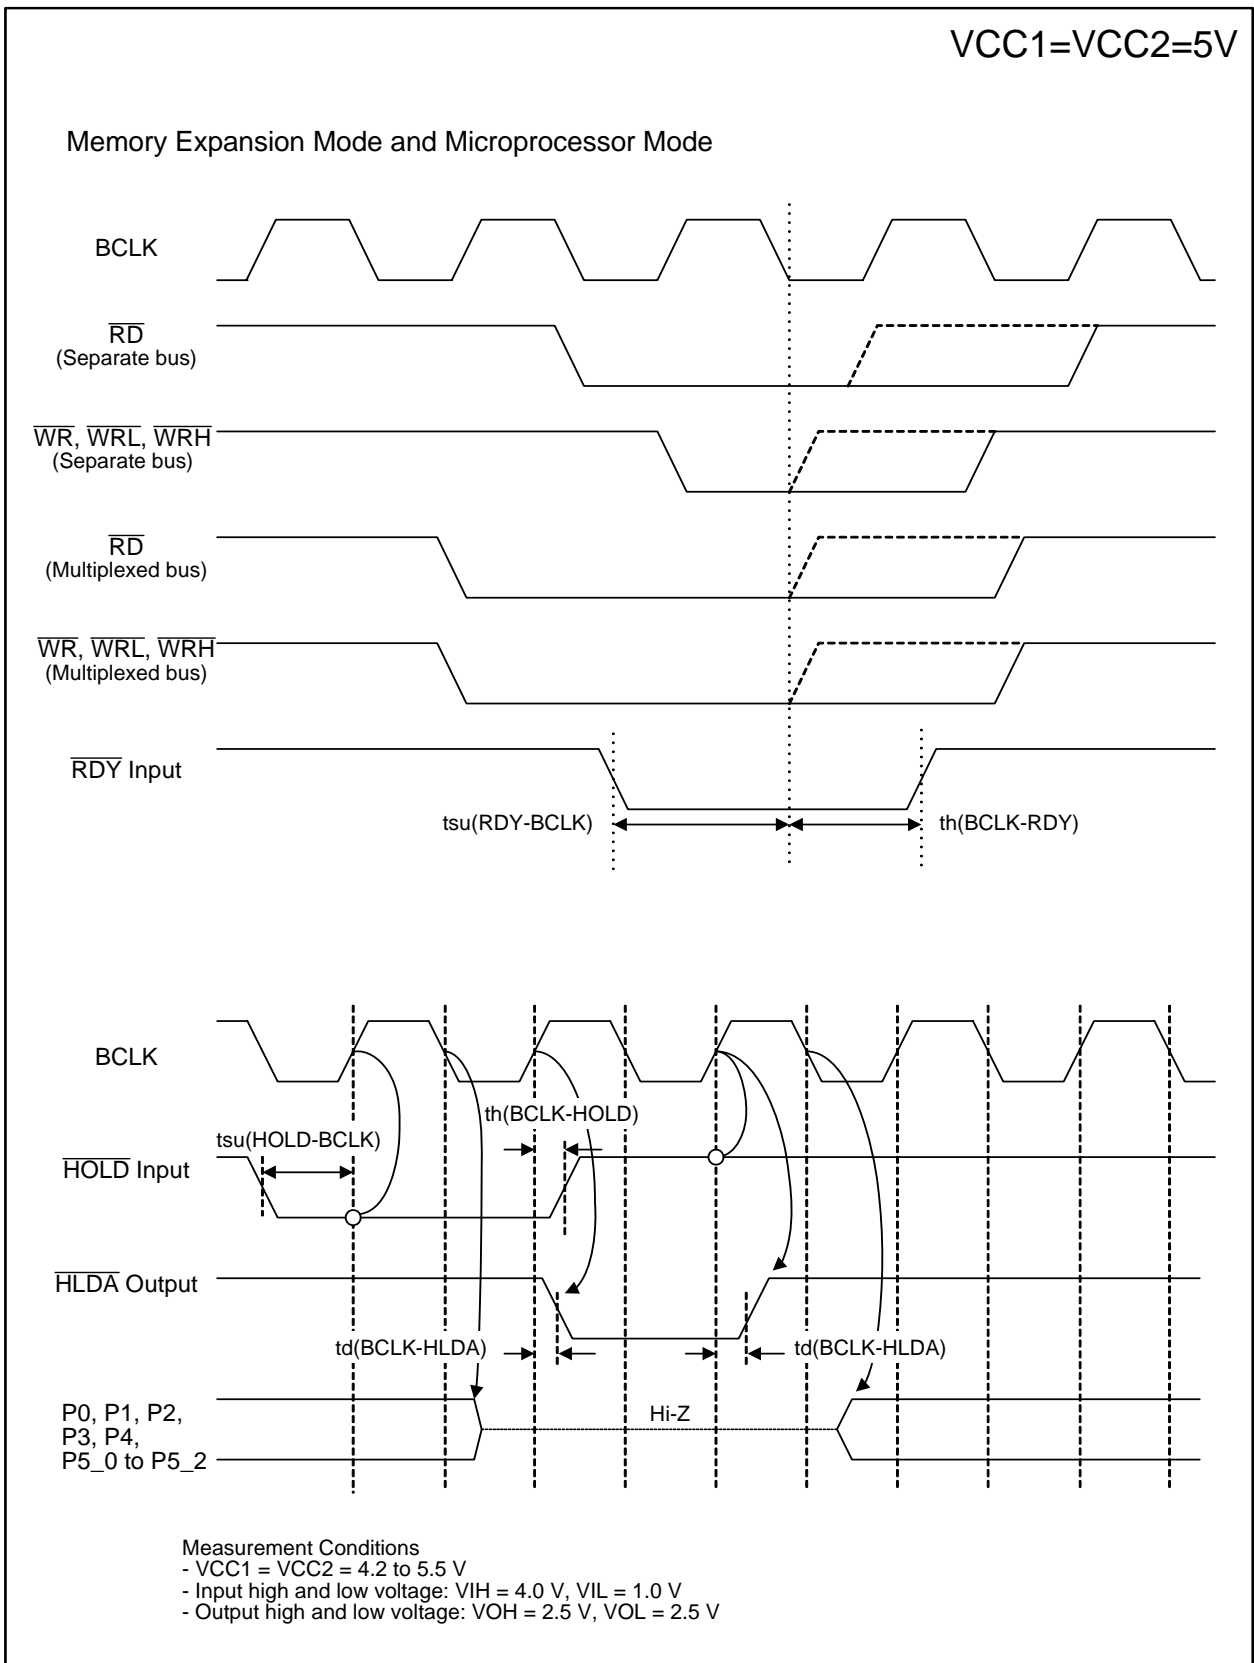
VCC1=VCC2=5V

Memory Expansion Mode and Microprocessor Mode

BCLK

$\overline{RD}$
(Separate bus)

$\overline{WR}$, $\overline{WRL}$, $\overline{WRH}$
(Separate bus)

$\overline{RD}$
(Multiplexed bus)

$\overline{WR}$, $\overline{WRL}$, $\overline{WRH}$
(Multiplexed bus)

$\overline{RDY}$ Input

tsu(RDY-BCLK)

th(BCLK-RDY)

BCLK

th(BCLK-HOLD)

tsu(HOLD-BCLK)

$\overline{HOLD}$ Input

$\overline{HLDA}$ Output

td(BCLK-HLDA)

td(BCLK-HLDA)

P0, P1, P2,
P3, P4,
P5_0 to P5_2

Hi-Z

Measurement Conditions
- VCC1 = VCC2 = 4.2 to 5.5 V
- Input high and low voltage: VIH = 4.0 V, VIL = 1.0 V
- Output high and low voltage: VOH = 2.5 V, VOL = 2.5 V